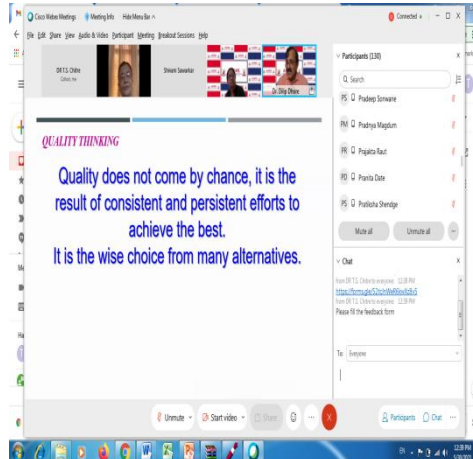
Cisco Webex Meetings   Meeting Info   Hide Menu Bar ^   Connected

File  Edit  Share  View  Audio & Video  Participant  Meeting  Breakout Sessions  Help

DR T.S. Chitre
Colleo, me

Shivani Sawarkar

Dr. Dilip Dhore

Participants (130)

Search

PS  Pradeep Sonwane

PM  Pradnya Magdum

PR  Prajakta Raut

PD  Pranita Date

PS  Pratiksha Shendge

Mute all   Unmute all

Chat

from DR T.S. Chitre to everyone   12:38 PM
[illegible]

from DR T.S. Chitre to everyone   12:38 PM
Please fill the feedback form

To: Everyone

QUALITY THINKING

Quality does not come by chance, it is the result of consistent and persistent efforts to achieve the best.
It is the wise choice from many alternatives.

Unmute   Start video   Share

Participants   Chat

EN   12:38 PM
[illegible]